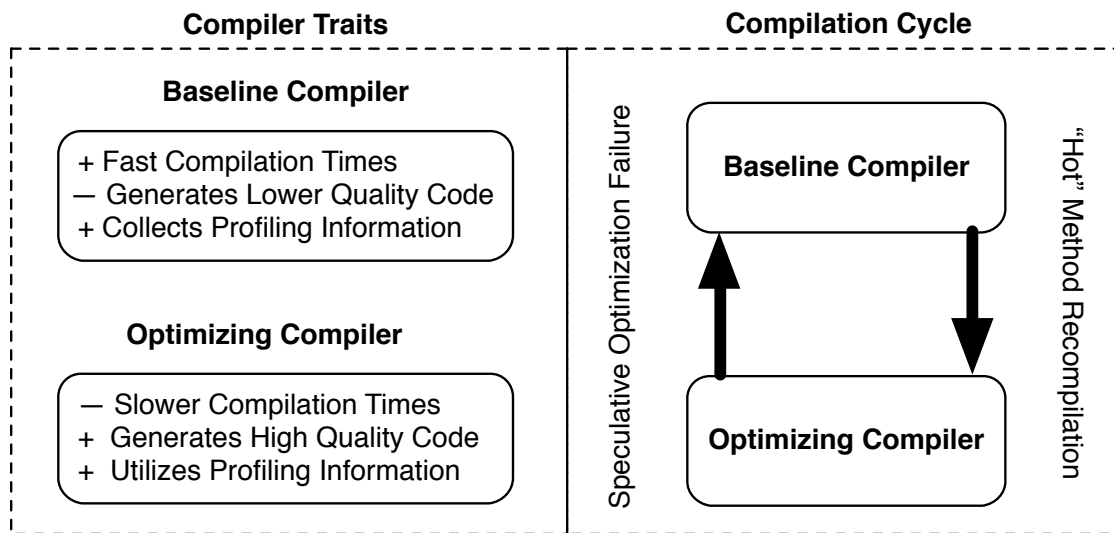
Compiler Traits

Baseline Compiler

+ Fast Compilation Times
— Generates Lower Quality Code
+ Collects Profiling Information

Optimizing Compiler

— Slower Compilation Times
+ Generates High Quality Code
+ Utilizes Profiling Information

Compilation Cycle

Speculative Optimization Failure

Baseline Compiler

Optimizing Compiler

"Hot" Method Recompilation